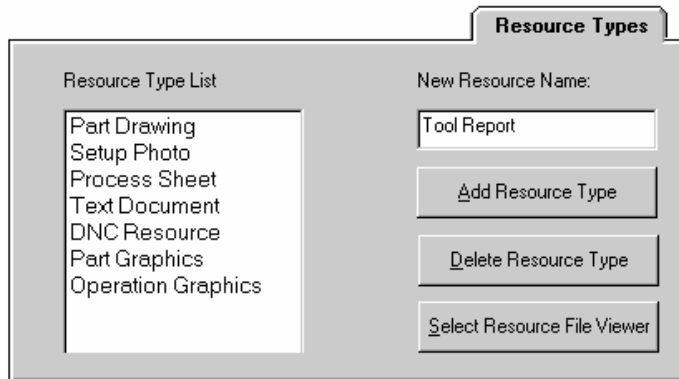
Resource Types

Resource Type List

Part Drawing
Setup Photo
Process Sheet
Text Document
DNC Resource
Part Graphics
Operation Graphics

New Resource Name:

Tool Report

Add Resource Type

Delete Resource Type

Select Resource File Viewer